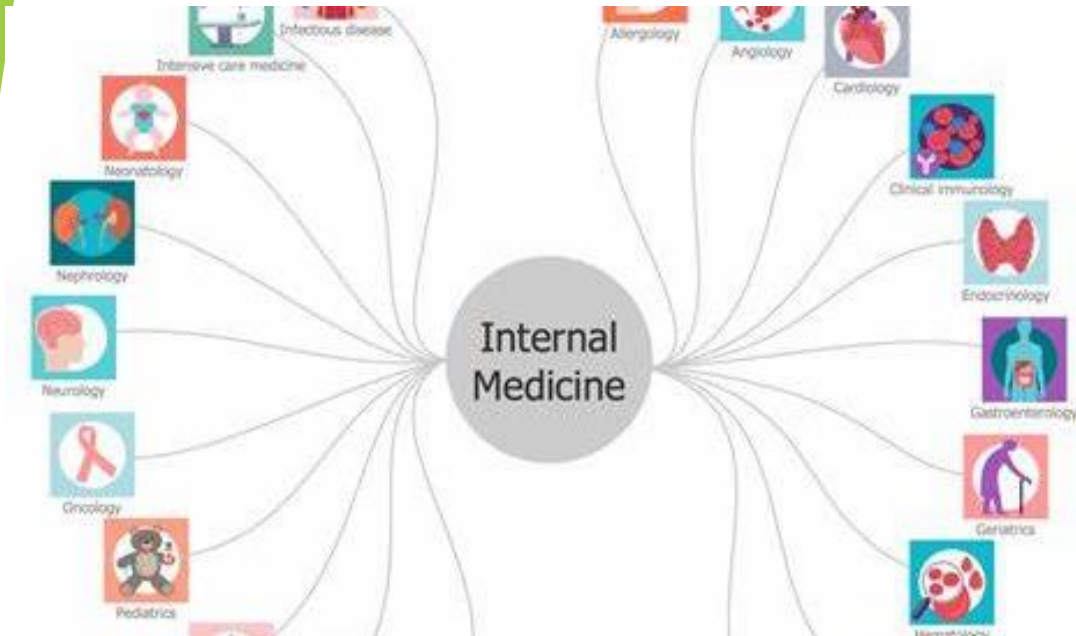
Infectious disease
Intensive care medicine
Neonatology
Nephrology
Neurology
Oncology
Pediatrics
Internal Medicine
Allergology
Angiology
Cardiology
Clinical immunology
Endocrinology
Gastroenterology
Geriatrics
Hematology